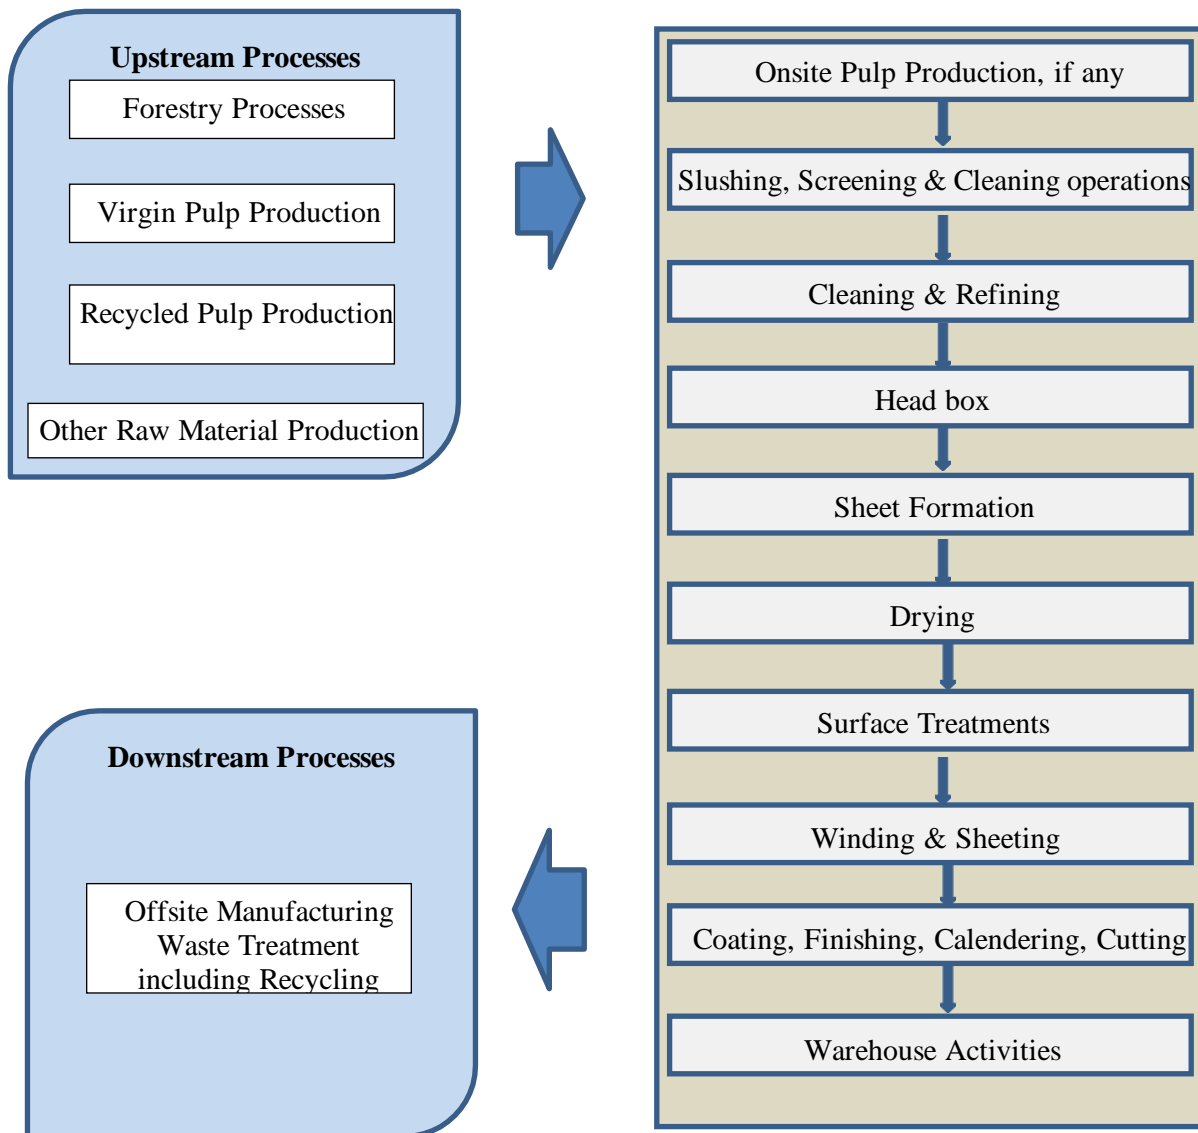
Upstream Processes

Forestry Processes

Virgin Pulp Production

Recycled Pulp Production

Other Raw Material Production

Onsite Pulp Production, if any

Slushing, Screening & Cleaning operations

Cleaning & Refining

Head box

Sheet Formation

Drying

Surface Treatments

Winding & Sheeting

Coating, Finishing, Calendering, Cutting

Warehouse Activities

Downstream Processes

Offsite Manufacturing
Waste Treatment
including Recycling